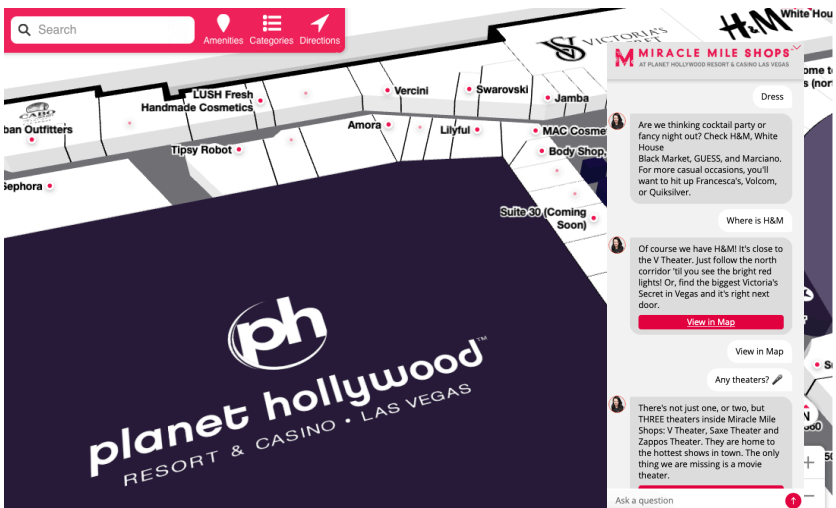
Search

Amenities Categories Directions

H&M White Hou

VICTORIA'S

LUSH Fresh Handmade Cosmetics

Vercini

Swarovski

Jamba

CABO

ban Outfitters

Amora

Lilyful

MAC Cosme

Tipsy Robot

Body Shop

Sephora

Suite 30 (Coming Soon)

ph

planet hollywood™

RESORT & CASINO • LAS VEGAS

MIRACLE MILE SHOPS
AT PLANET HOLLYWOOD RESORT & CASINO LAS VEGAS

Dress

Are we thinking cocktail party or fancy night out? Check H&M, White House Black Market, GUESS, and Marciano. For more casual occasions, you'll want to hit up Francesca's, Volcom, or Quiksilver.

Where is H&M

Of course we have H&M! It's close to the V Theater. Just follow the north corridor 'til you see the bright red lights! Or, find the biggest Victoria's Secret in Vegas and it's right next door.

View in Map

View in Map

Any theaters?

There's not just one, or two, but THREE theaters inside Miracle Mile Shops: V Theater, Saxe Theater and Zappos Theater. They are home to the hottest shows in town. The only thing we are missing is a movie theater.

Ask a question